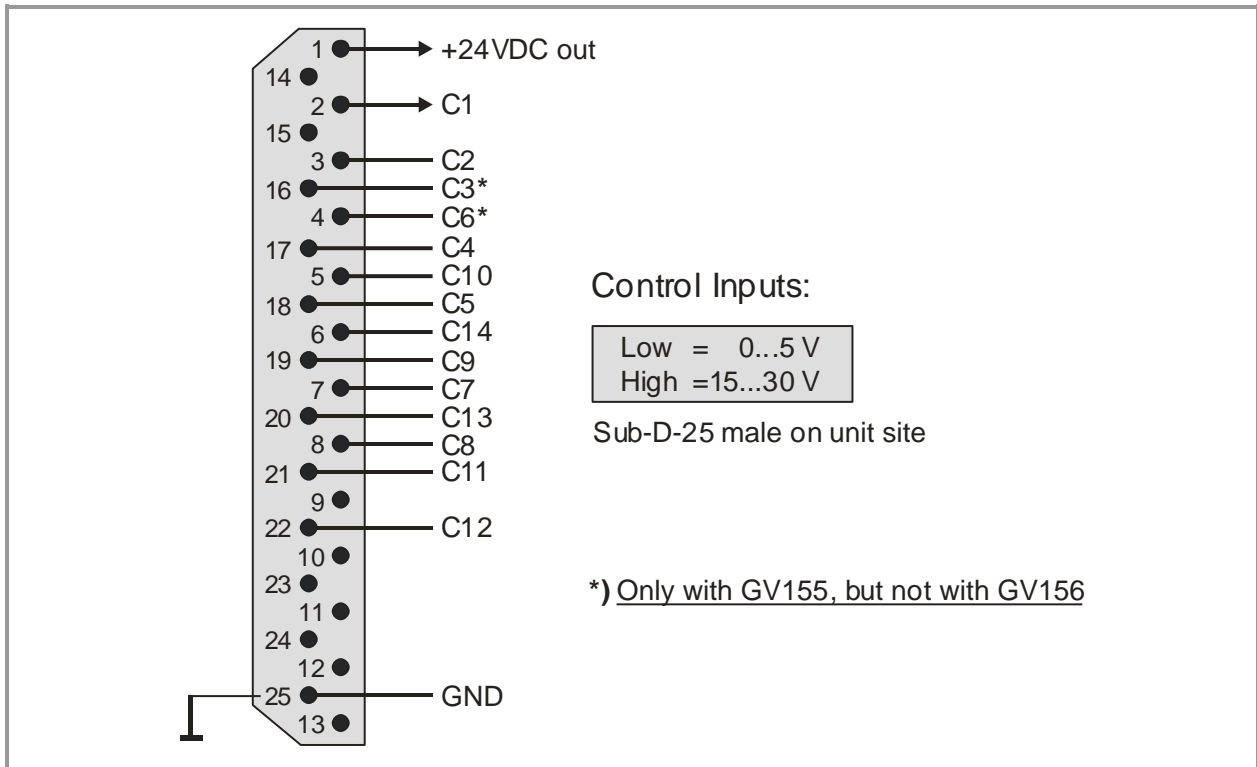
1 +24VDC out
14
2 C1
15
3 C2
16 C3*
4 C6*
17 C4
5 C10
18 C5
6 C14
19 C9
7 C7
20 C13
8 C8
21 C11
9
22 C12
10
23
11
24
12
25 GND
13

Control Inputs:

| Low = 0...5 V |
|---|
| High =15...30 V |

Sub-D-25 male on unit site

*) Only with GV155, but not with GV156